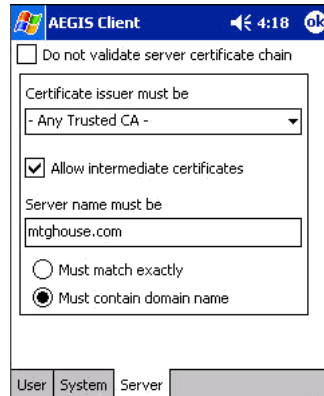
AEGIS Client 4:18 ok

Do not validate server certificate chain

Certificate issuer must be

- Any Trusted CA -

Allow intermediate certificates

Server name must be

mtghouse.com

Must match exactly

Must contain domain name

User System Server